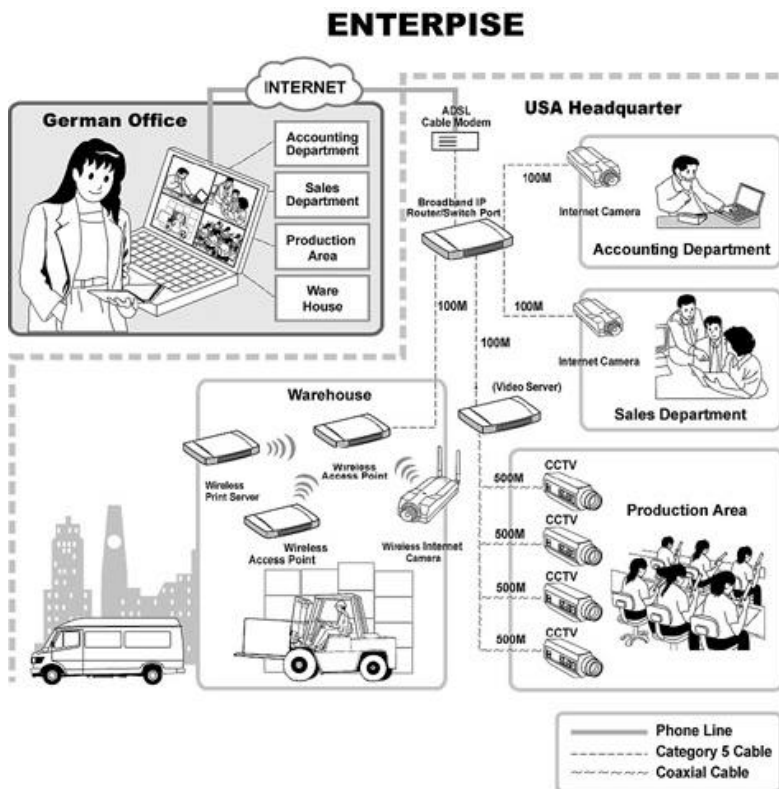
ENTERPISE

INTERNET

German Office

Accounting Department

Sales Department

Production Area

Ware House

ADSL Cable Modem

USA Headquarter

100M

Internet Camera

Broadband IP Router/Switch Port

Accounting Department

100M

100M

100M

Internet Camera

Sales Department

Warehouse

(Video Server)

Wireless Print Server

Wireless Access Point

Wireless Access Point

Wireless Internet Camera

CCTV

500M

CCTV

500M

CCTV

500M

CCTV

500M

Production Area

Phone Line

Category 5 Cable

Coaxial Cable